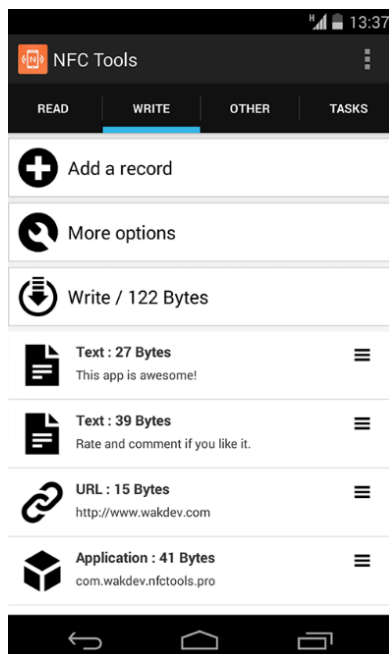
H 13:37

NFC Tools

READ
WRITE
OTHER
TASKS

Add a record

More options

Write / 122 Bytes

Text : 27 Bytes
This app is awesome!

Text : 39 Bytes
Rate and comment if you like it.

URL : 15 Bytes
http://www.wakdev.com

Application : 41 Bytes
com.wakdev.nfctools.pro